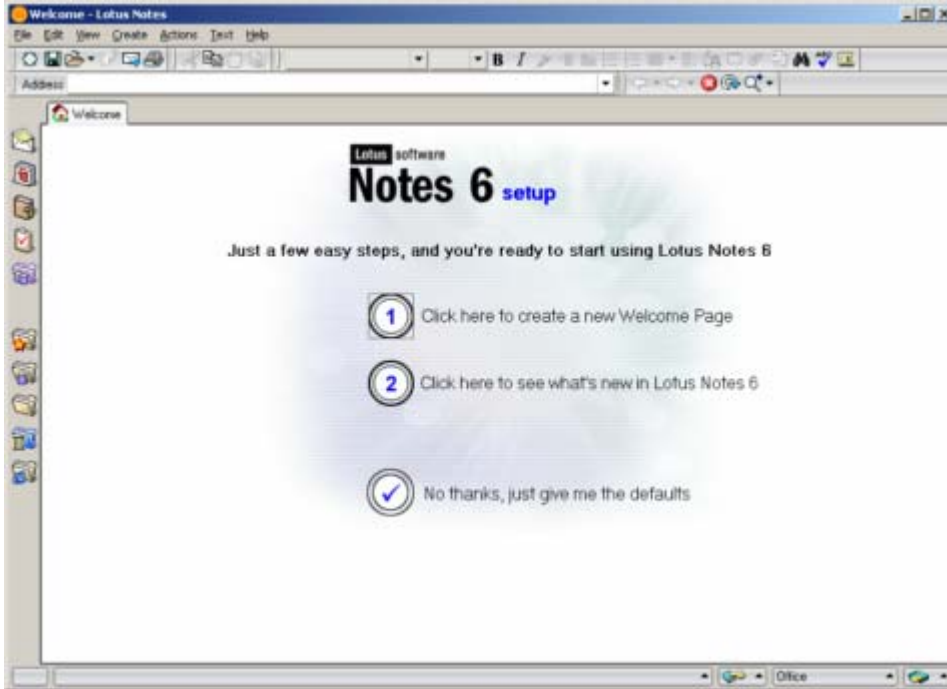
Welcome - Lotus Notes

File Edit View Create Actions Text Help

Address

Welcome

Lotus software

Notes 6 setup

Just a few easy steps, and you're ready to start using Lotus Notes 6

1 Click here to create a new Welcome Page

2 Click here to see what's new in Lotus Notes 6

No thanks, just give me the defaults

Office